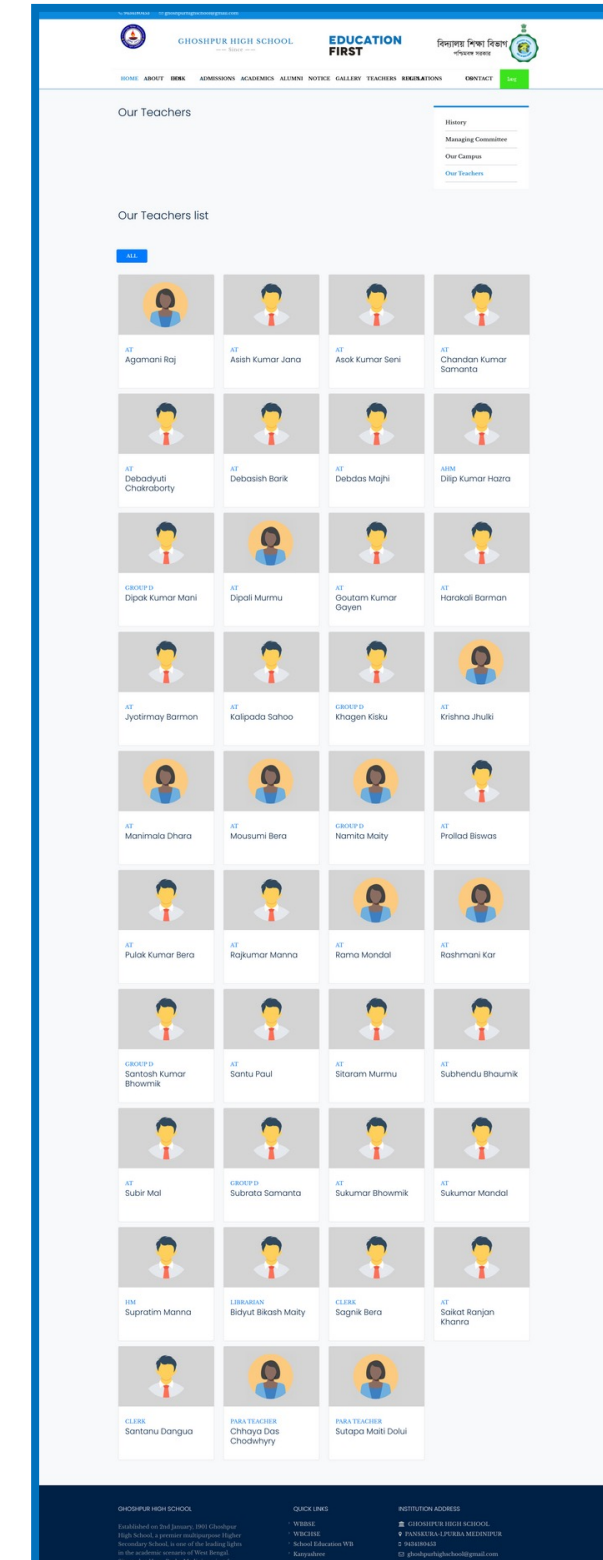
GHOSHPUR HIGH SCHOOL
— Since —

EDUCATION FIRST

বিদ্যালয় শিক্ষা বিভাগ
পশ্চিমবঙ্গ সরকার

HOME ABOUT BOOK ADMISSIONS ACADEMICS ALUMNI NOTICE GALLERY TEACHERS REGULATIONS CONTACT

Our Teachers

History
Managing Committee
Our Campus
Our Teachers

Our Teachers list

ALL

AT
Agamani Raj

AT
Asish Kumar Jana

AT
Asok Kumar Seni

AT
Chandan Kumar Samanta

AT
Debadyuti Chakraborty

AT
Debasish Barik

AT
Debdas Majhi

AHM
Dilip Kumar Hazra

GROUP D
Dipak Kumar Mani

AT
Dipali Murmu

AT
Goutam Kumar Gayen

AT
Harakali Barman

AT
Jyotirmay Barmon

AT
Kalipada Sahoo

GROUP D
Khagen Kisku

AT
Krishna Jhulki

AT
Manimala Dhara

AT
Mousumi Bera

GROUP D
Namita Maity

AT
Prollad Biswas

AT
Pulak Kumar Bera

AT
Rajkumar Manna

AT
Rama Mondal

AT
Rashmani Kar

GROUP D
Santosh Kumar Bhowmik

AT
Santu Paul

AT
Sitaram Murmu

AT
Subhendu Bhaumik

AT
Subir Mal

GROUP D
Subrata Samanta

AT
Sukumar Bhowmik

AT
Sukumar Mandal

HM
Supratim Manna

LIBRARIAN
Bidyut Bikash Maity

CLERK
Sagnik Bera

AT
Saikat Ranjan Khanra

CLERK
Santanu Dangua

PARA TEACHER
Chhaya Das Chodwhyry

PARA TEACHER
Sutapa Maiti Dolui

GHOSHPUR HIGH SCHOOL
Established on 2nd January, 1961 Ghoshpur High School, a premier multipurpose Higher Secondary School, is one of the leading lights in the academic scenario of West Bengal

QUICK LINKS
WBBSE
WBCHSE
School Education WB
Kanyashree

INSTITUTION ADDRESS
GHOSHPUR HIGH SCHOOL
PANSKURA-I,PURBA MEDINIPUR
9434180453
ghoshpurhighschool@gmail.com